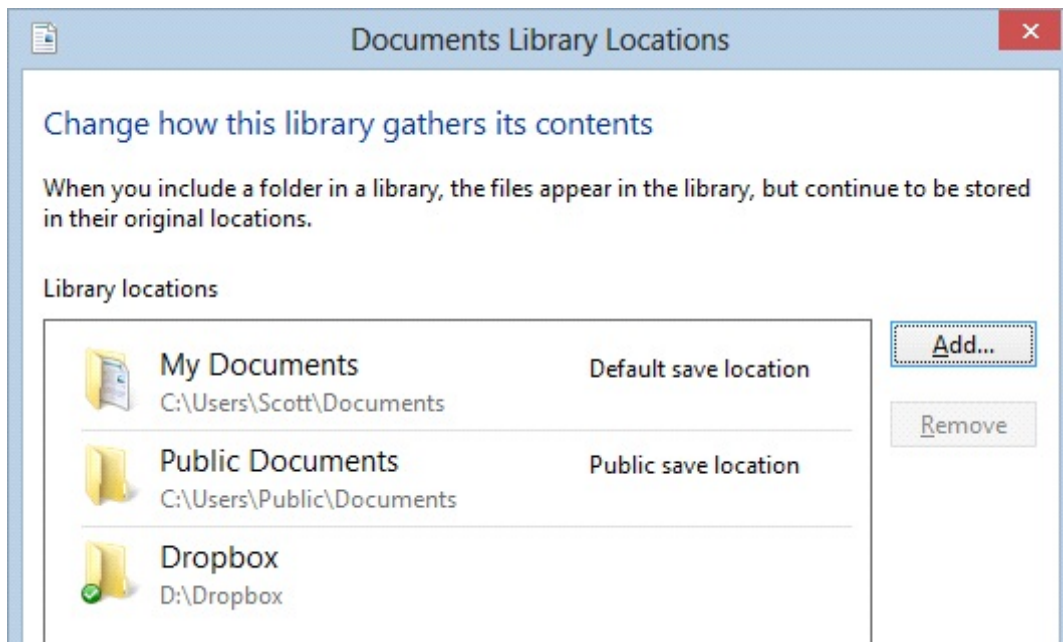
Documents Library Locations

Change how this library gathers its contents

When you include a folder in a library, the files appear in the library, but continue to be stored in their original locations.

Library locations

My Documents
C:\Users\Scott\Documents
Default save location

Public Documents
C:\Users\Public\Documents
Public save location

Dropbox
D:\Dropbox

Add...

Remove